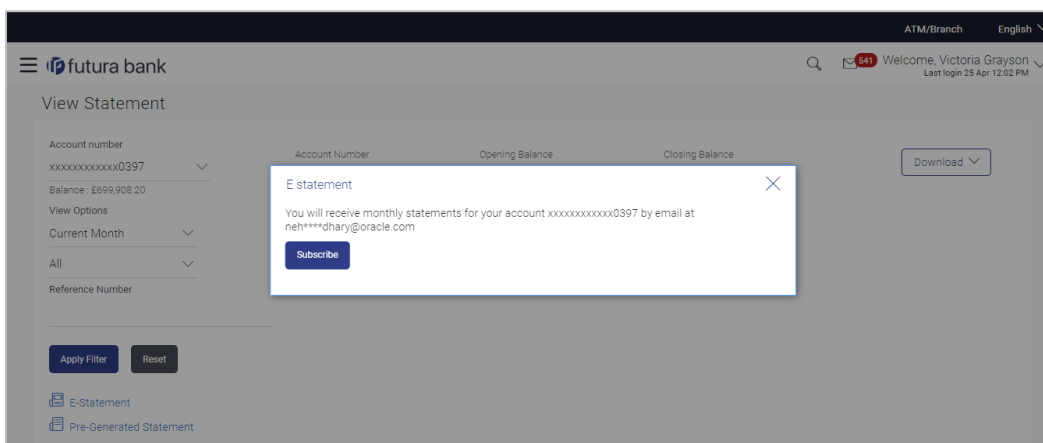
ATM/Branch English

futura bank

541 Welcome, Victoria Grayson
Last login 25 Apr 12:02 PM

View Statement

Account number
xxxxxxxxxxxx0397
Balance : £699,908.20
View Options
Current Month
All
Reference Number

Apply Filter Reset

E-Statement
Pre-Generated Statement

Account Number Opening Balance Closing Balance

Download

E statement

You will receive monthly statements for your account xxxxxxxxxxxx0397 by email at neh****dhary@oracle.com

Subscribe